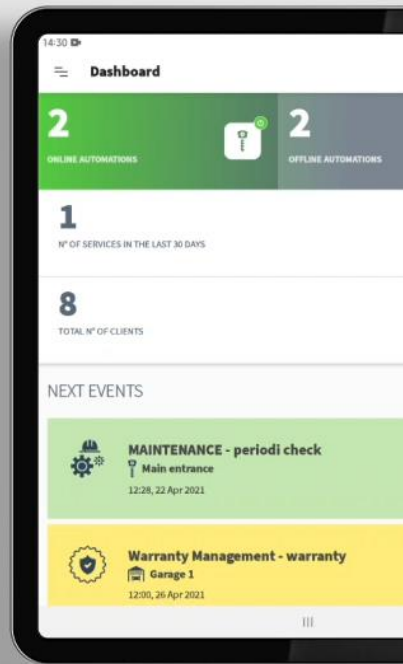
14:30

Dashboard

2
ONLINE AUTOMATIONS

2
OFFLINE AUTOMATIONS

1
N° OF SERVICES IN THE LAST 30 DAYS

8
TOTAL N° OF CLIENTS

NEXT EVENTS

MAINTENANCE - periodi check
Main entrance
12:28, 22 Apr 2021

Warranty Management - warranty
Garage 1
12:00, 26 Apr 2021